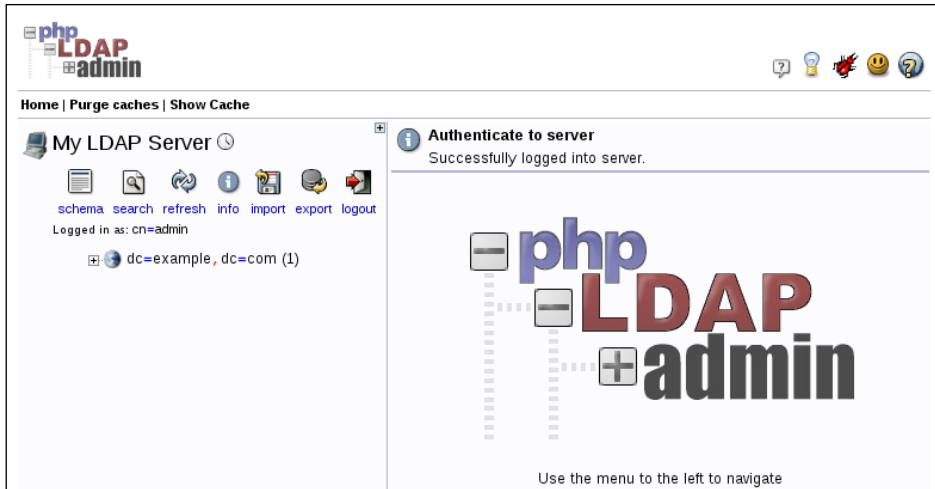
php
LDAP
admin

Home | Purge caches | Show Cache

My LDAP Server

schema search refresh info import export logout

Logged in as: cn=admin

dc=example, dc=com (1)

Authenticate to server
Successfully logged into server.

php
LDAP
admin

Use the menu to the left to navigate